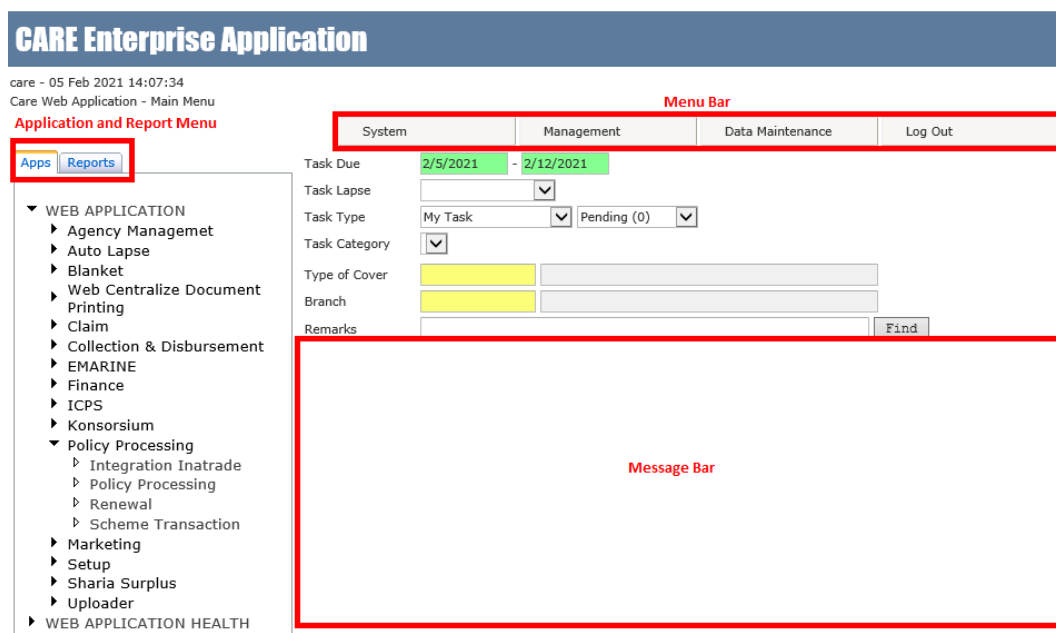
CARE Enterprise Application

care - 05 Feb 2021 14:07:34
Care Web Application - Main Menu

Menu Bar

Application and Report Menu

System | Management | Data Maintenance | Log Out

Apps Reports

WEB APPLICATION
Agency Managemet
Auto Lapse
Blanket
Web Centralize Document Printing
Claim
Collection & Disbursement
EMARINE
Finance
ICPS
Konsorsium
Policy Processing
Integration Inatrade
Policy Processing
Renewal
Scheme Transaction
Marketing
Setup
Sharia Surplus
Uploader
WEB APPLICATION HEALTH

Task Due 2/5/2021 - 2/12/2021
Task Lapse
Task Type My Task Pending (0)
Task Category
Type of Cover
Branch
Remarks Find

Message Bar